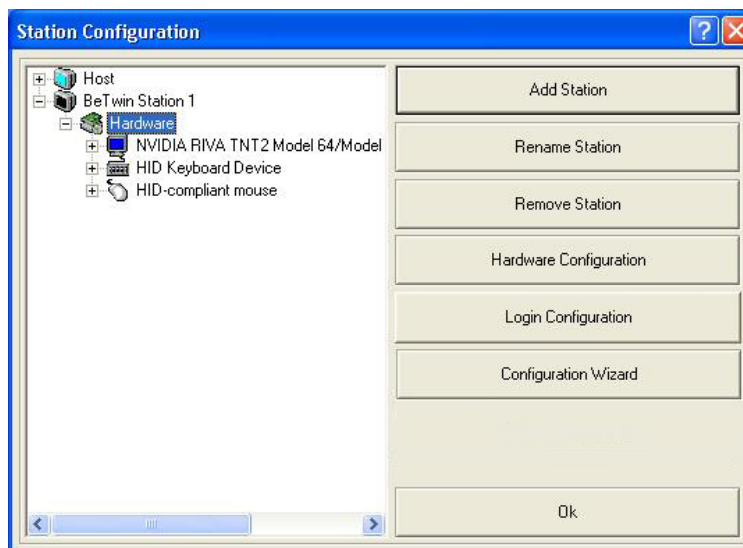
Station Configuration

Host
BeTwin Station 1
Hardware
NVIDIA RIVA TNT2 Model 64/Model
HID Keyboard Device
HID-compliant mouse

Add Station
Rename Station
Remove Station
Hardware Configuration
Login Configuration
Configuration Wizard
Ok